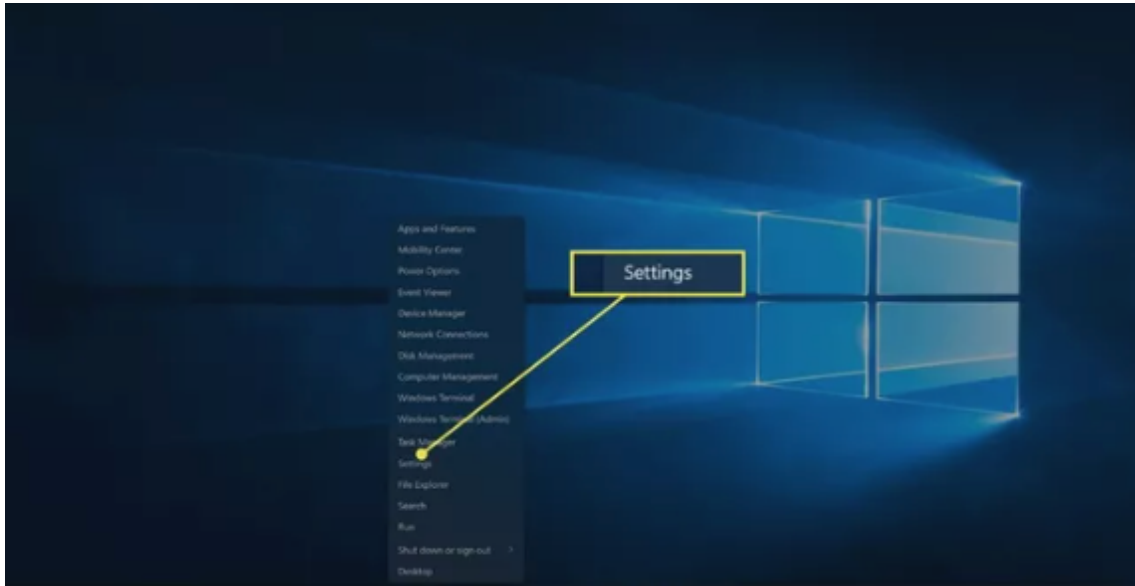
Apps and Features
Mobility Center
Power Options
Event Viewer
Device Manager
Network Connections
Disk Management
Computer Management
Windows Terminal
Windows Terminal (Admin)
Task Manager
Settings
File Explorer
Search
Run
Shut down or sign out >
Desktop

Settings